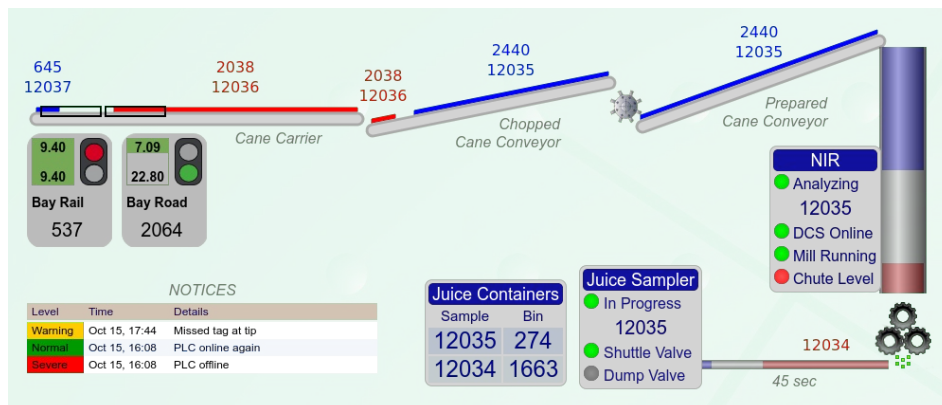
645
12037

2038
12036

Cane Carrier

2038
12036

2440
12035

Chopped
Cane Conveyor

2440
12035

Prepared
Cane Conveyor

9.40
9.40
Bay Rail
537

7.09
22.80
Bay Road
2064

NIR
Analyzing
12035
DCS Online
Mill Running
Chute Level

NOTICES

| Level | Time | Details |
|---|---|---|
| Warning | Oct 15, 17:44 | Missed tag at tip |
| Normal | Oct 15, 16:08 | PLC online again |
| Severe | Oct 15, 16:08 | PLC offline |

Juice Containers
| Sample | Bin |
|---|---|
| 12035 | 274 |
| 12034 | 1663 |

Juice Sampler
In Progress
12035
Shuttle Valve
Dump Valve

12034
45 sec